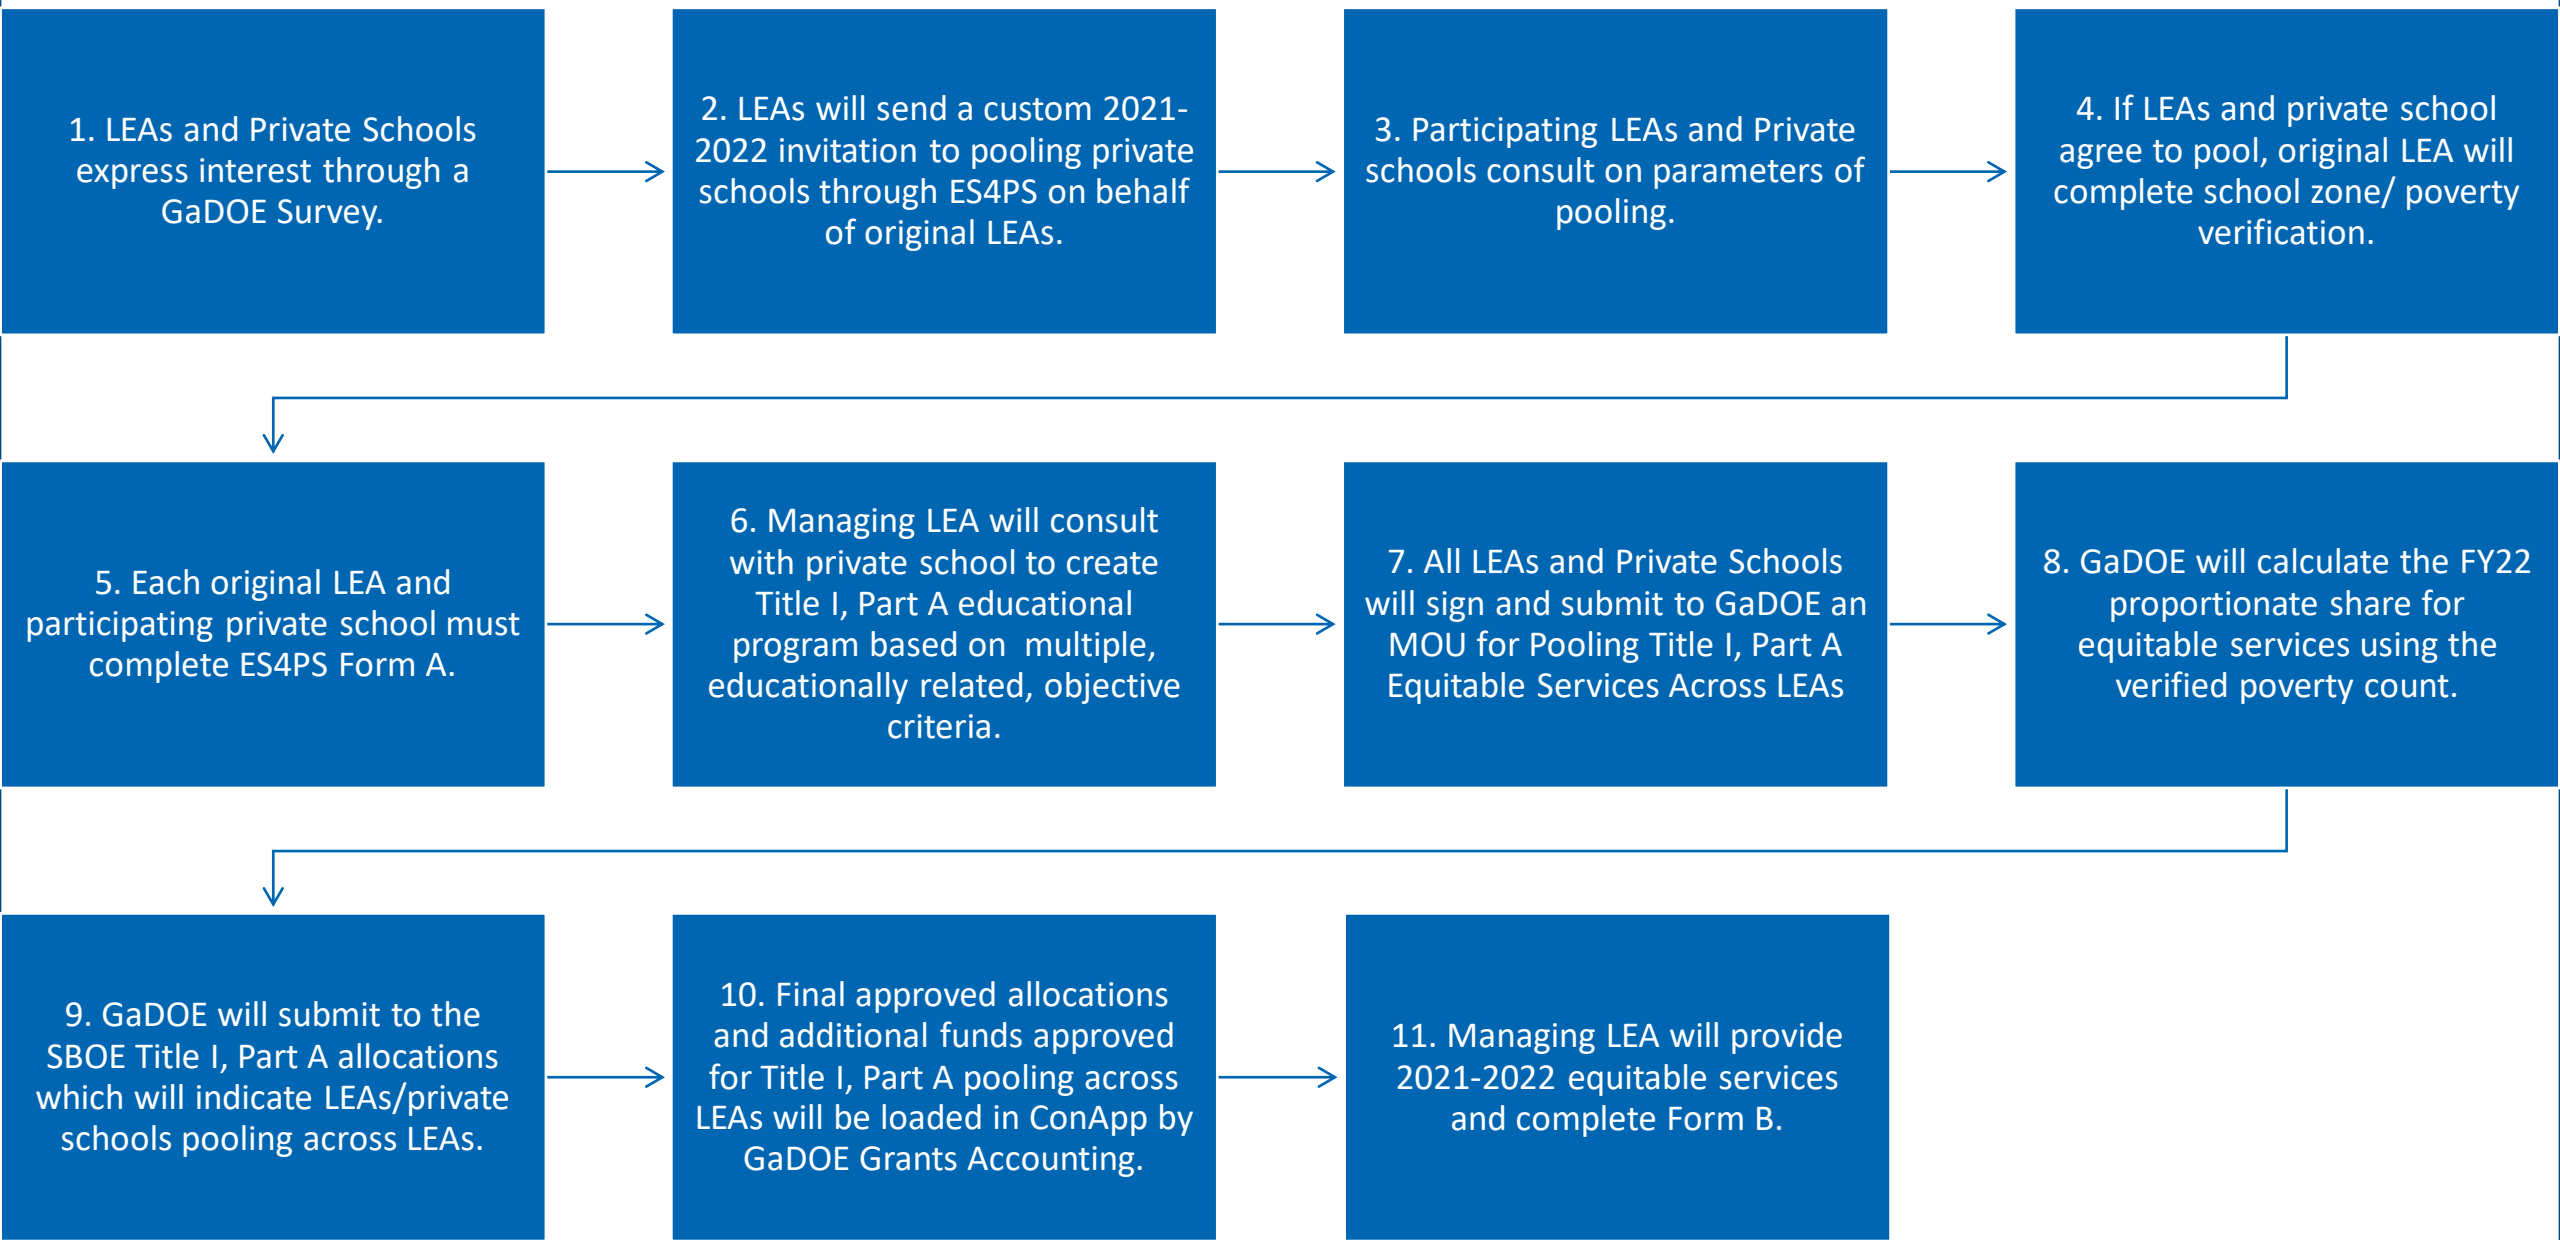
1. LEAs and Private Schools express interest through a GaDOE Survey.

2. LEAs will send a custom 2021-2022 invitation to pooling private schools through ES4PS on behalf of original LEAs.

3. Participating LEAs and Private schools consult on parameters of pooling.

4. If LEAs and private school agree to pool, original LEA will complete school zone/ poverty verification.

5. Each original LEA and participating private school must complete ES4PS Form A.

6. Managing LEA will consult with private school to create Title I, Part A educational program based on multiple, educationally related, objective criteria.

7. All LEAs and Private Schools will sign and submit to GaDOE an MOU for Pooling Title I, Part A Equitable Services Across LEAs

8. GaDOE will calculate the FY22 proportionate share for equitable services using the verified poverty count.

9. GaDOE will submit to the SBOE Title I, Part A allocations which will indicate LEAs/private schools pooling across LEAs.

10. Final approved allocations and additional funds approved for Title I, Part A pooling across LEAs will be loaded in ConApp by GaDOE Grants Accounting.

11. Managing LEA will provide 2021-2022 equitable services and complete Form B.